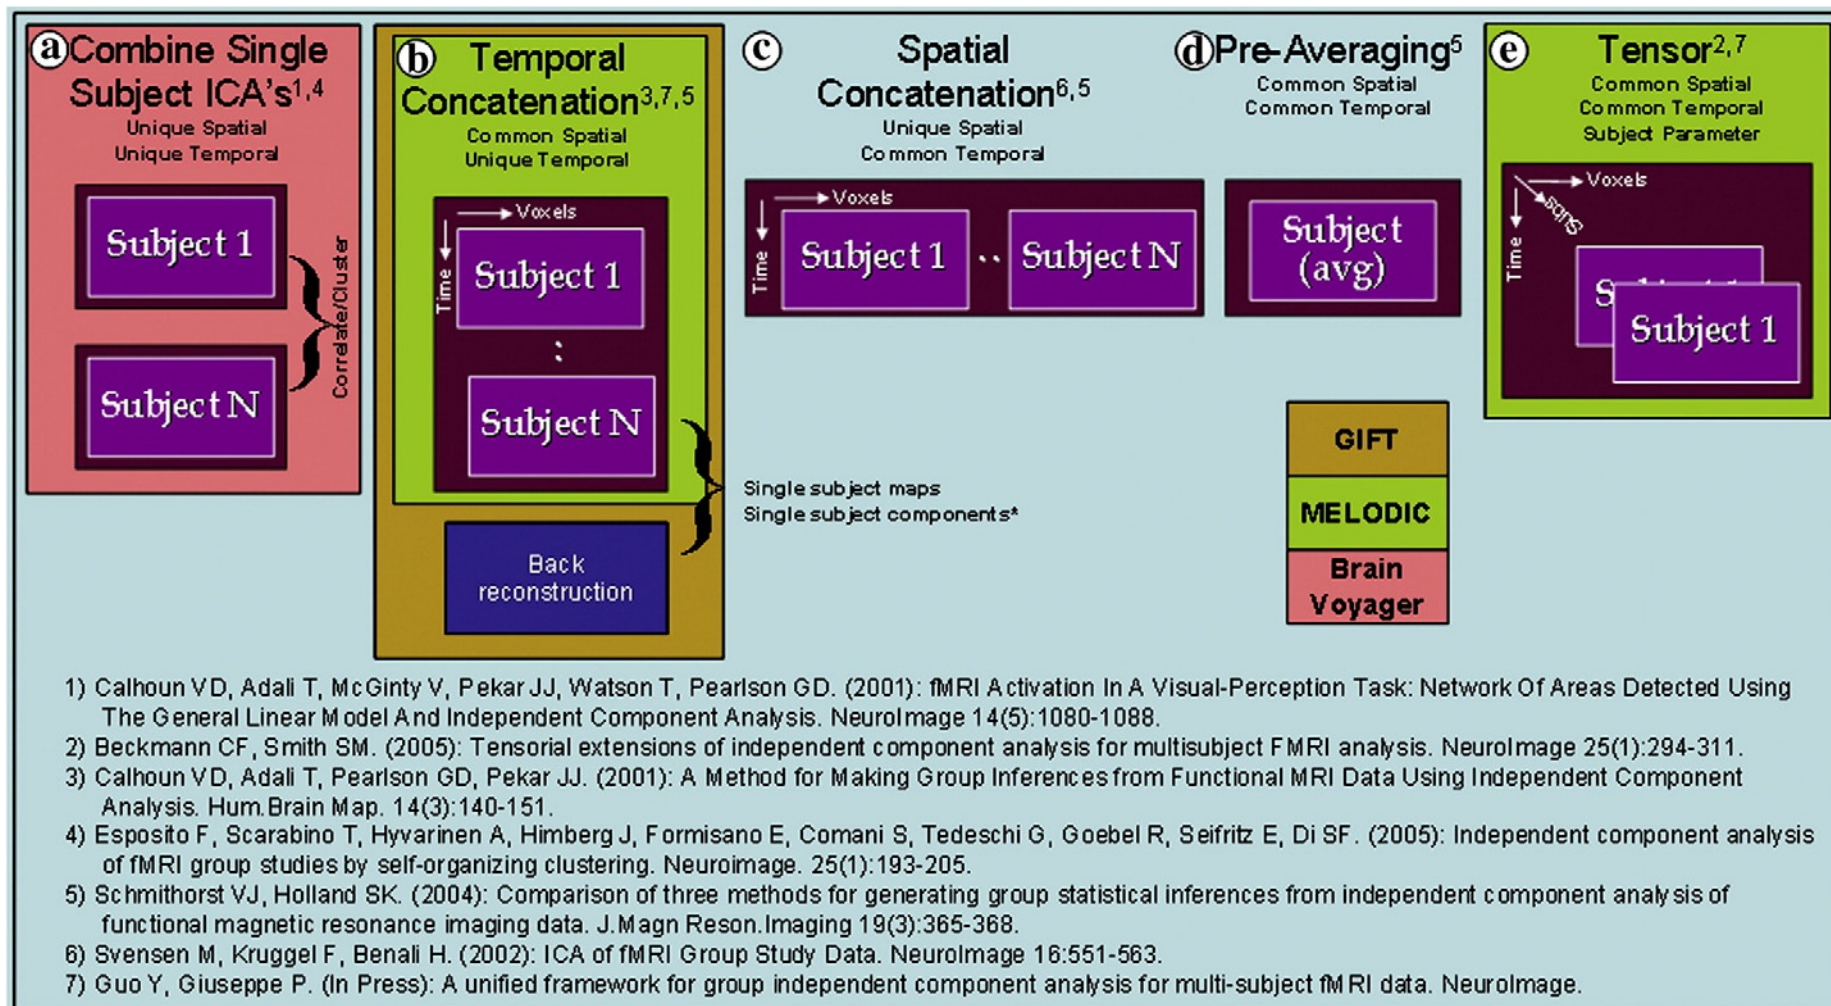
a Combine Single Subject ICA's$^{1,4}$
Unique Spatial
Unique Temporal

Subject 1
Subject N
Correlate/Cluster

b Temporal Concatenation$^{3,7,5}$
Common Spatial
Unique Temporal

Voxels
Time
Subject 1
:
Subject N

Back reconstruction

c Spatial Concatenation$^{6,5}$
Unique Spatial
Common Temporal

Voxels
Time
Subject 1 .. Subject N

d Pre-Averaging$^{5}$
Common Spatial
Common Temporal

Subject (avg)

e Tensor$^{2,7}$
Common Spatial
Common Temporal
Subject Parameter

Voxels
Subjs
Time
S
Subject 1

Single subject maps
Single subject components*

GIFT
MELODIC
Brain Voyager

1) Calhoun VD, Adali T, McGinty V, Pekar JJ, Watson T, Pearlson GD. (2001): fMRI Activation In A Visual-Perception Task: Network Of Areas Detected Using The General Linear Model And Independent Component Analysis. NeuroImage 14(5):1080-1088.
2) Beckmann CF, Smith SM. (2005): Tensorial extensions of independent component analysis for multisubject FMRI analysis. NeuroImage 25(1):294-311.
3) Calhoun VD, Adali T, Pearlson GD, Pekar JJ. (2001): A Method for Making Group Inferences from Functional MRI Data Using Independent Component Analysis. Hum.Brain Map. 14(3):140-151.
4) Esposito F, Scarabino T, Hyvarinen A, Himberg J, Formisano E, Comani S, Tedeschi G, Goebel R, Seifritz E, Di SF. (2005): Independent component analysis of fMRI group studies by self-organizing clustering. Neuroimage. 25(1):193-205.
5) Schmithorst VJ, Holland SK. (2004): Comparison of three methods for generating group statistical inferences from independent component analysis of functional magnetic resonance imaging data. J.Magn Reson.Imaging 19(3):365-368.
6) Svensen M, Kruggel F, Benali H. (2002): ICA of fMRI Group Study Data. NeuroImage 16:551-563.
7) Guo Y, Giuseppe P. (In Press): A unified framework for group independent component analysis for multi-subject fMRI data. NeuroImage.